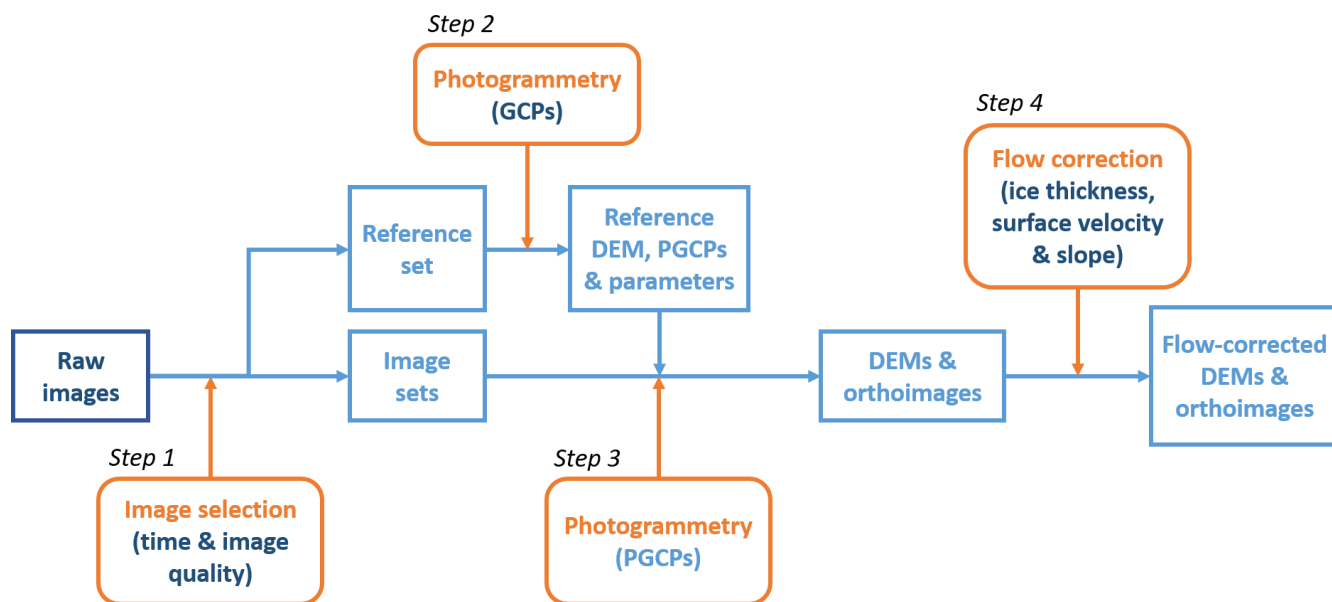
Step 2

Photogrammetry
(GCPs)

Step 4

Flow correction
(ice thickness, surface velocity & slope)

Reference set

Reference DEM, PGCPs & parameters

Raw images

Image sets

DEMs & orthoimages

Flow-corrected DEMs & orthoimages

Step 1

Image selection
(time & image quality)

Step 3

Photogrammetry
(PGCPs)